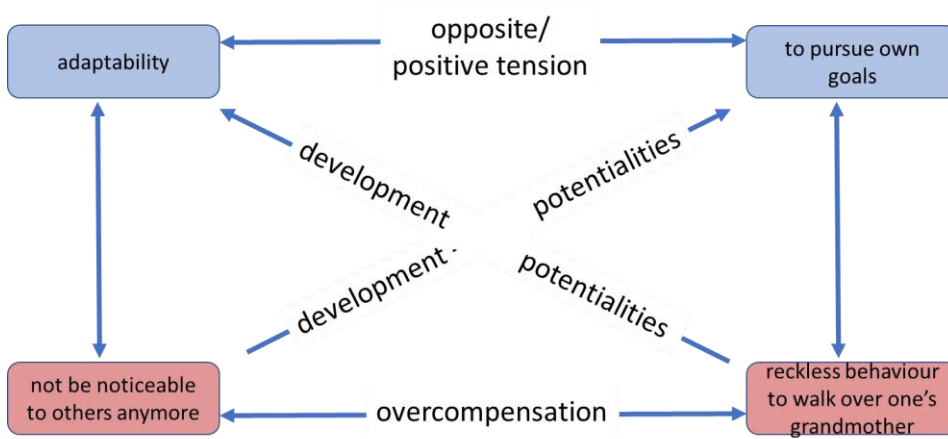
adaptability

opposite/
positive tension

to pursue own goals

development

potentialities

development

potentialities

not be noticeable to others anymore

overcompensation

reckless behaviour to walk over one's grandmother